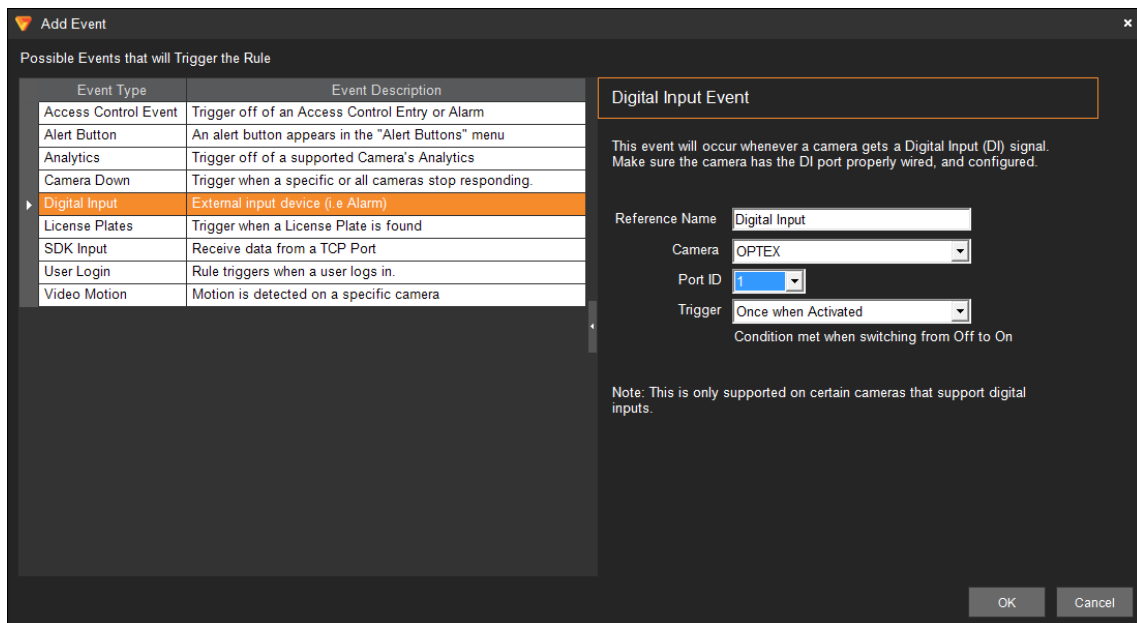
Add Event

×

Possible Events that will Trigger the Rule

| Event Type | Event Description |
|---|---|
| Access Control Event | Trigger off of an Access Control Entry or Alarm |
| Alert Button | An alert button appears in the "Alert Buttons" menu |
| Analytics | Trigger off of a supported Camera's Analytics |
| Camera Down | Trigger when a specific or all cameras stop responding. |
| Digital Input | External input device (i.e Alarm) |
| License Plates | Trigger when a License Plate is found |
| SDK Input | Receive data from a TCP Port |
| User Login | Rule triggers when a user logs in. |
| Video Motion | Motion is detected on a specific camera |

Digital Input Event

This event will occur whenever a camera gets a Digital Input (DI) signal. Make sure the camera has the DI port properly wired, and configured.

Reference Name Digital Input

Camera OPTEX

Port ID 1

Trigger Once when Activated

Condition met when switching from Off to On

Note: This is only supported on certain cameras that support digital inputs.

OK

Cancel